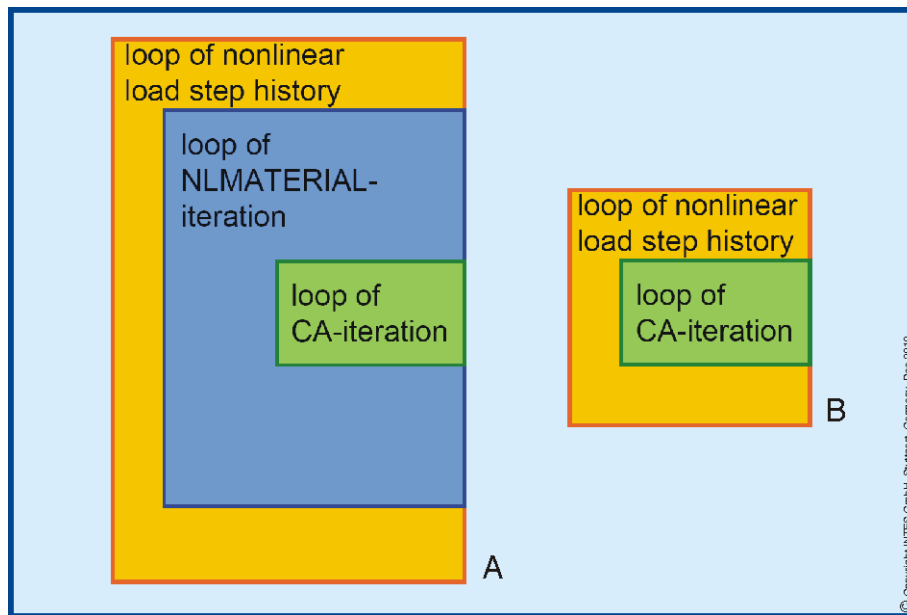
loop of nonlinear load step history

loop of NLMATERIAL-iteration

loop of CA-iteration

A

loop of nonlinear load step history

loop of CA-iteration

B

© Copyright INTES GmbH Stuttgart, Germany, Dec 2010